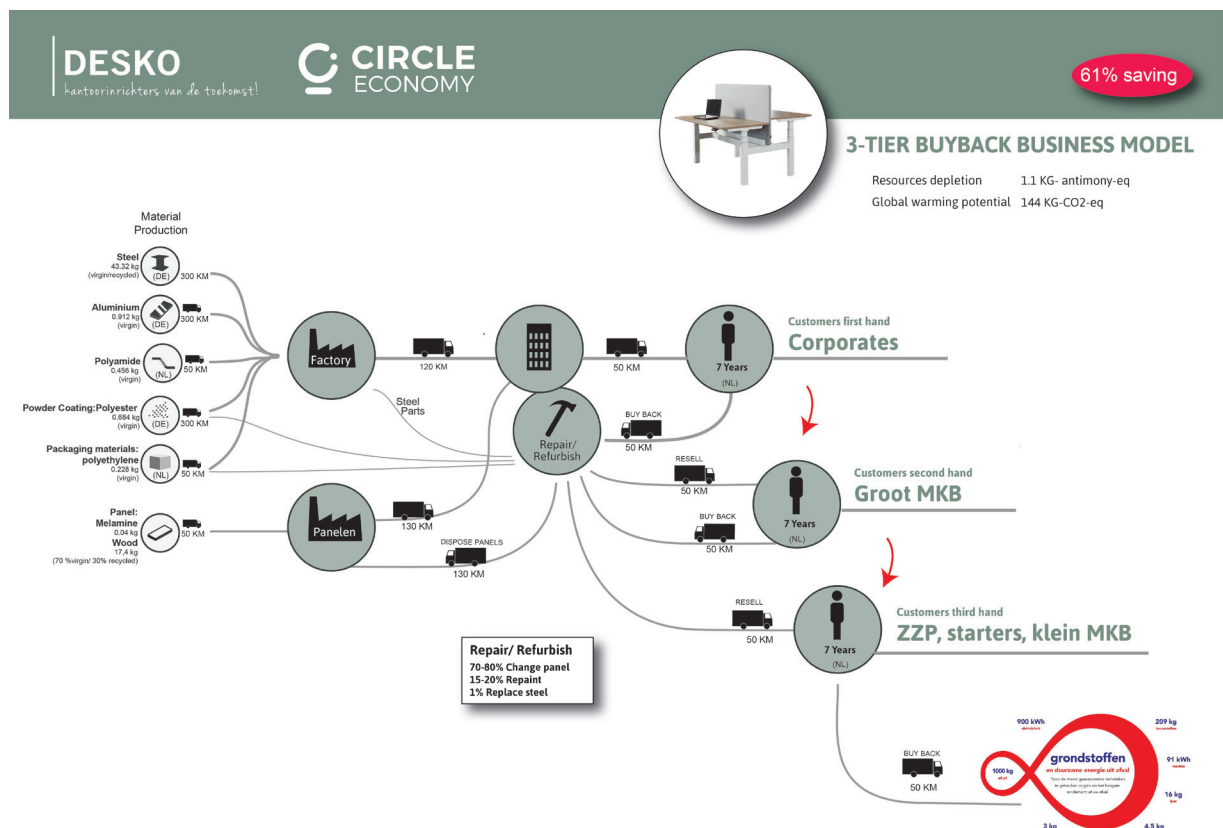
DESKO
kantoorinrichters van de toekomst!

CIRCLE ECONOMY

61% saving

3-TIER BUYBACK BUSINESS MODEL

Resources depletion 1.1 KG- antimony-eq
Global warming potential 144 KG-CO2-eq

Material Production

Steel
43.32 kg
(virgin/recycled)
(DE) 300 KM

Aluminium
0.912 kg
(virgin)
(DE) 300 KM

Polyamide
0.456 kg
(virgin)
(NL) 50 KM

Powder Coating:Polyester
0.684 kg
(virgin)
(DE) 300 KM

Packaging materials:
polyethylene
0.228 kg
(virgin)
(NL) 50 KM

Panel:
Melamine
0.04 kg
Wood
17,4 kg
(70 %virgin/ 30% recycled)
50 KM

Factory

120 KM

Steel Parts

50 KM

7 Years
(NL)

Customers first hand
Corporates

BUY BACK
50 KM

Repair/ Refurbish

RESELL
50 KM

BUY BACK
50 KM

7 Years
(NL)

Customers second hand
Groot MKB

Panelen

130 KM

DISPOSE PANELS
130 KM

RESELL
50 KM

7 Years
(NL)

Customers third hand
ZZP, starters, klein MKB

Repair/ Refurbish
70-80% Change panel
15-20% Repaint
1% Replace steel

BUY BACK
50 KM

900 kWh
209 kg
grondstoffen
en duurzame energie uit afval
1000 kg
91 kWh
16 kg
3 kg
4.5 kg